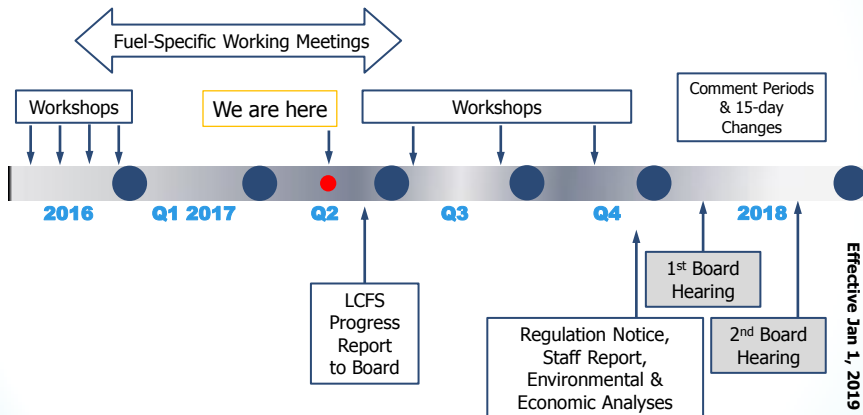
Fuel-Specific Working Meetings

Workshops

We are here

Workshops

Comment Periods & 15-day Changes

2016

Q1 2017

Q2

Q3

Q4

2018

LCFS Progress Report to Board

Regulation Notice, Staff Report, Environmental & Economic Analyses

1st Board Hearing

2nd Board Hearing

Effective Jan 1, 2019